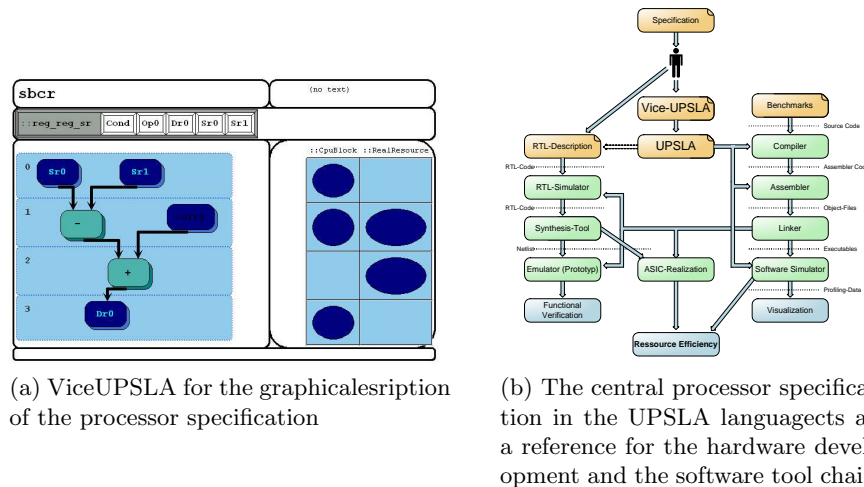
sbcr

(no text)

::reg_reg_sr | Cond | Op0 | Dr0 | Sr0 | Sr1

::CpuBlock ::RealResource

0
Sr0
Sr1
1
-
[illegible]
2
+
3
Dr0

(a) ViceUPSLA for the graphicalesription of the processor specification

Specification
Vice-UPSLA
Benchmarks
Source Code
RTL-Description
UPSLA
Compiler
Assembler Co
RTL-Code
RTL-Simulator
Assembler
RTL-Code
Object-Files
Synthesis-Tool
Linker
Netlist
Executables
Emulator (Prototyp)
ASIC-Realization
Software Simulator
Profiling-Data
Functional Verification
Visualization
Ressource Efficiency

(b) The central processor specifica tion in the UPSLA languagects a a reference for the hardware devel opment and the software tool chai